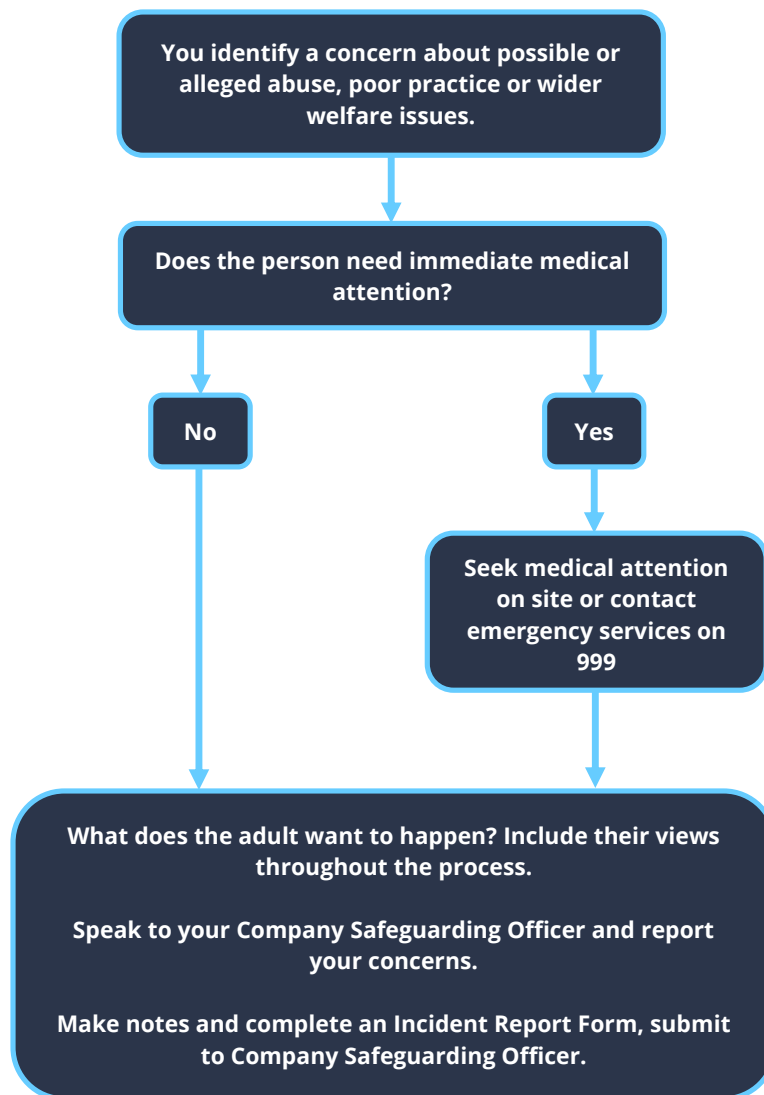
You identify a concern about possible or alleged abuse, poor practice or wider welfare issues.

Does the person need immediate medical attention?

No

Yes

Seek medical attention on site or contact emergency services on 999

What does the adult want to happen? Include their views throughout the process.

Speak to your Company Safeguarding Officer and report your concerns.

Make notes and complete an Incident Report Form, submit to Company Safeguarding Officer.